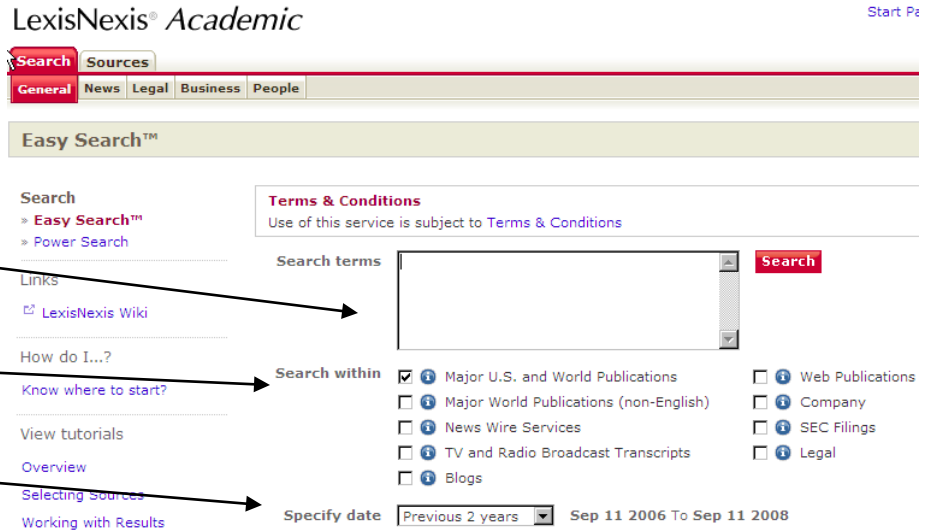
LexisNexis® Academic

Start Pa

Search Sources

General News Legal Business People

Easy Search™

Search
» Easy Search™
» Power Search

Links
LexisNexis Wiki

How do I...?
Know where to start?

View tutorials
Overview
Selecting Sources
Working with Results

Terms & Conditions
Use of this service is subject to Terms & Conditions

Search terms

Search

Search within

Major U.S. and World Publications
Major World Publications (non-English)
News Wire Services
TV and Radio Broadcast Transcripts
Blogs

Web Publications
Company
SEC Filings
Legal

Specify date Previous 2 years Sep 11 2006 To Sep 11 2008